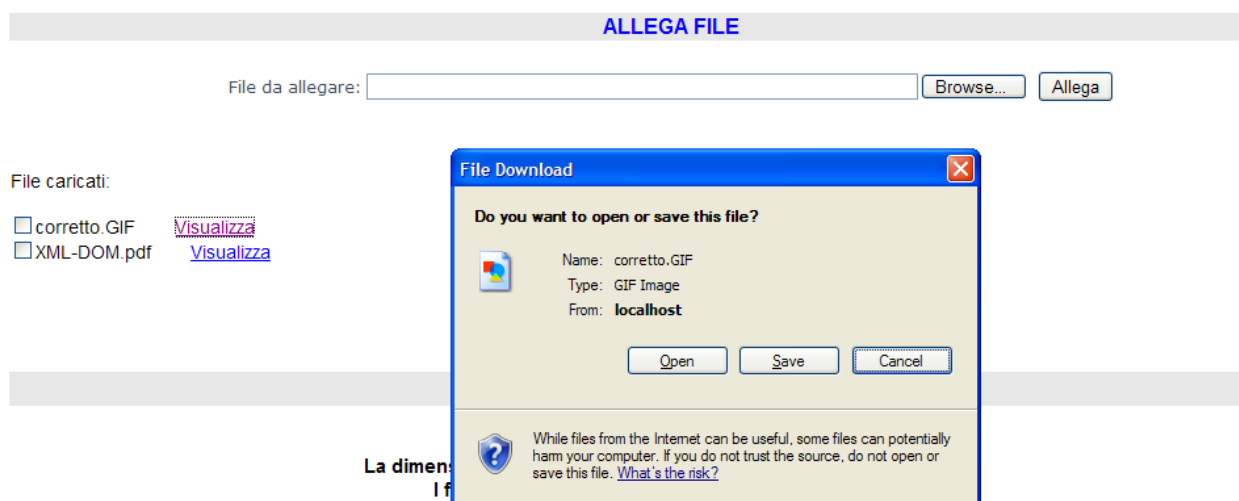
ALLEGA FILE

File da allegare: Browse... Allega

File caricati:

corretto.GIF Visualizza
XML-DOM.pdf Visualizza

File Download

Do you want to open or save this file?

Name: corretto.GIF
Type: GIF Image
From: localhost

Open Save Cancel

While files from the Internet can be useful, some files can potentially harm your computer. If you do not trust the source, do not open or save this file. What's the risk?

La dimens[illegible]
I f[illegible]